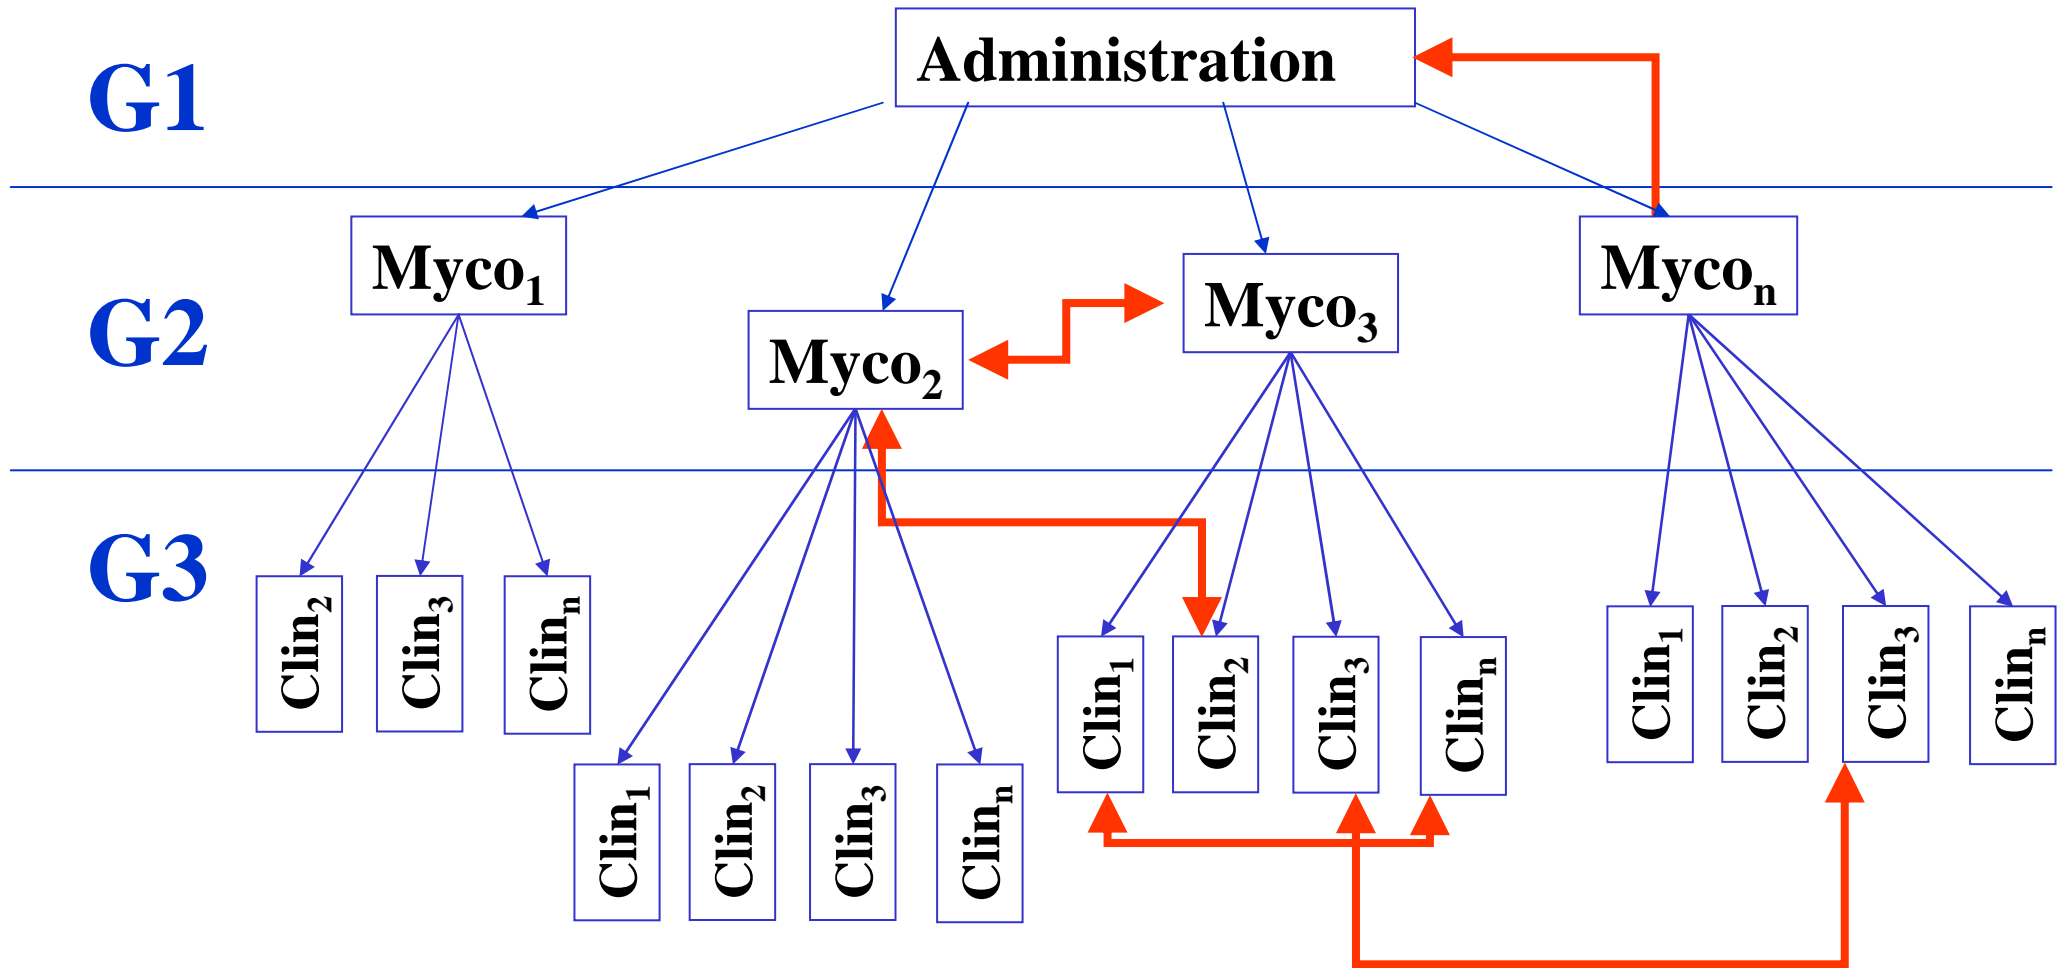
G1

Administration

G2

Myco$_1$

Myco$_2$

Myco$_3$

Myco$_n$

G3

Clin$_2$

Clin$_3$

Clin$_n$

Clin$_1$

Clin$_2$

Clin$_3$

Clin$_n$

Clin$_1$

Clin$_2$

Clin$_3$

Clin$_n$

Clin$_1$

Clin$_2$

Clin$_3$

Clin$_n$